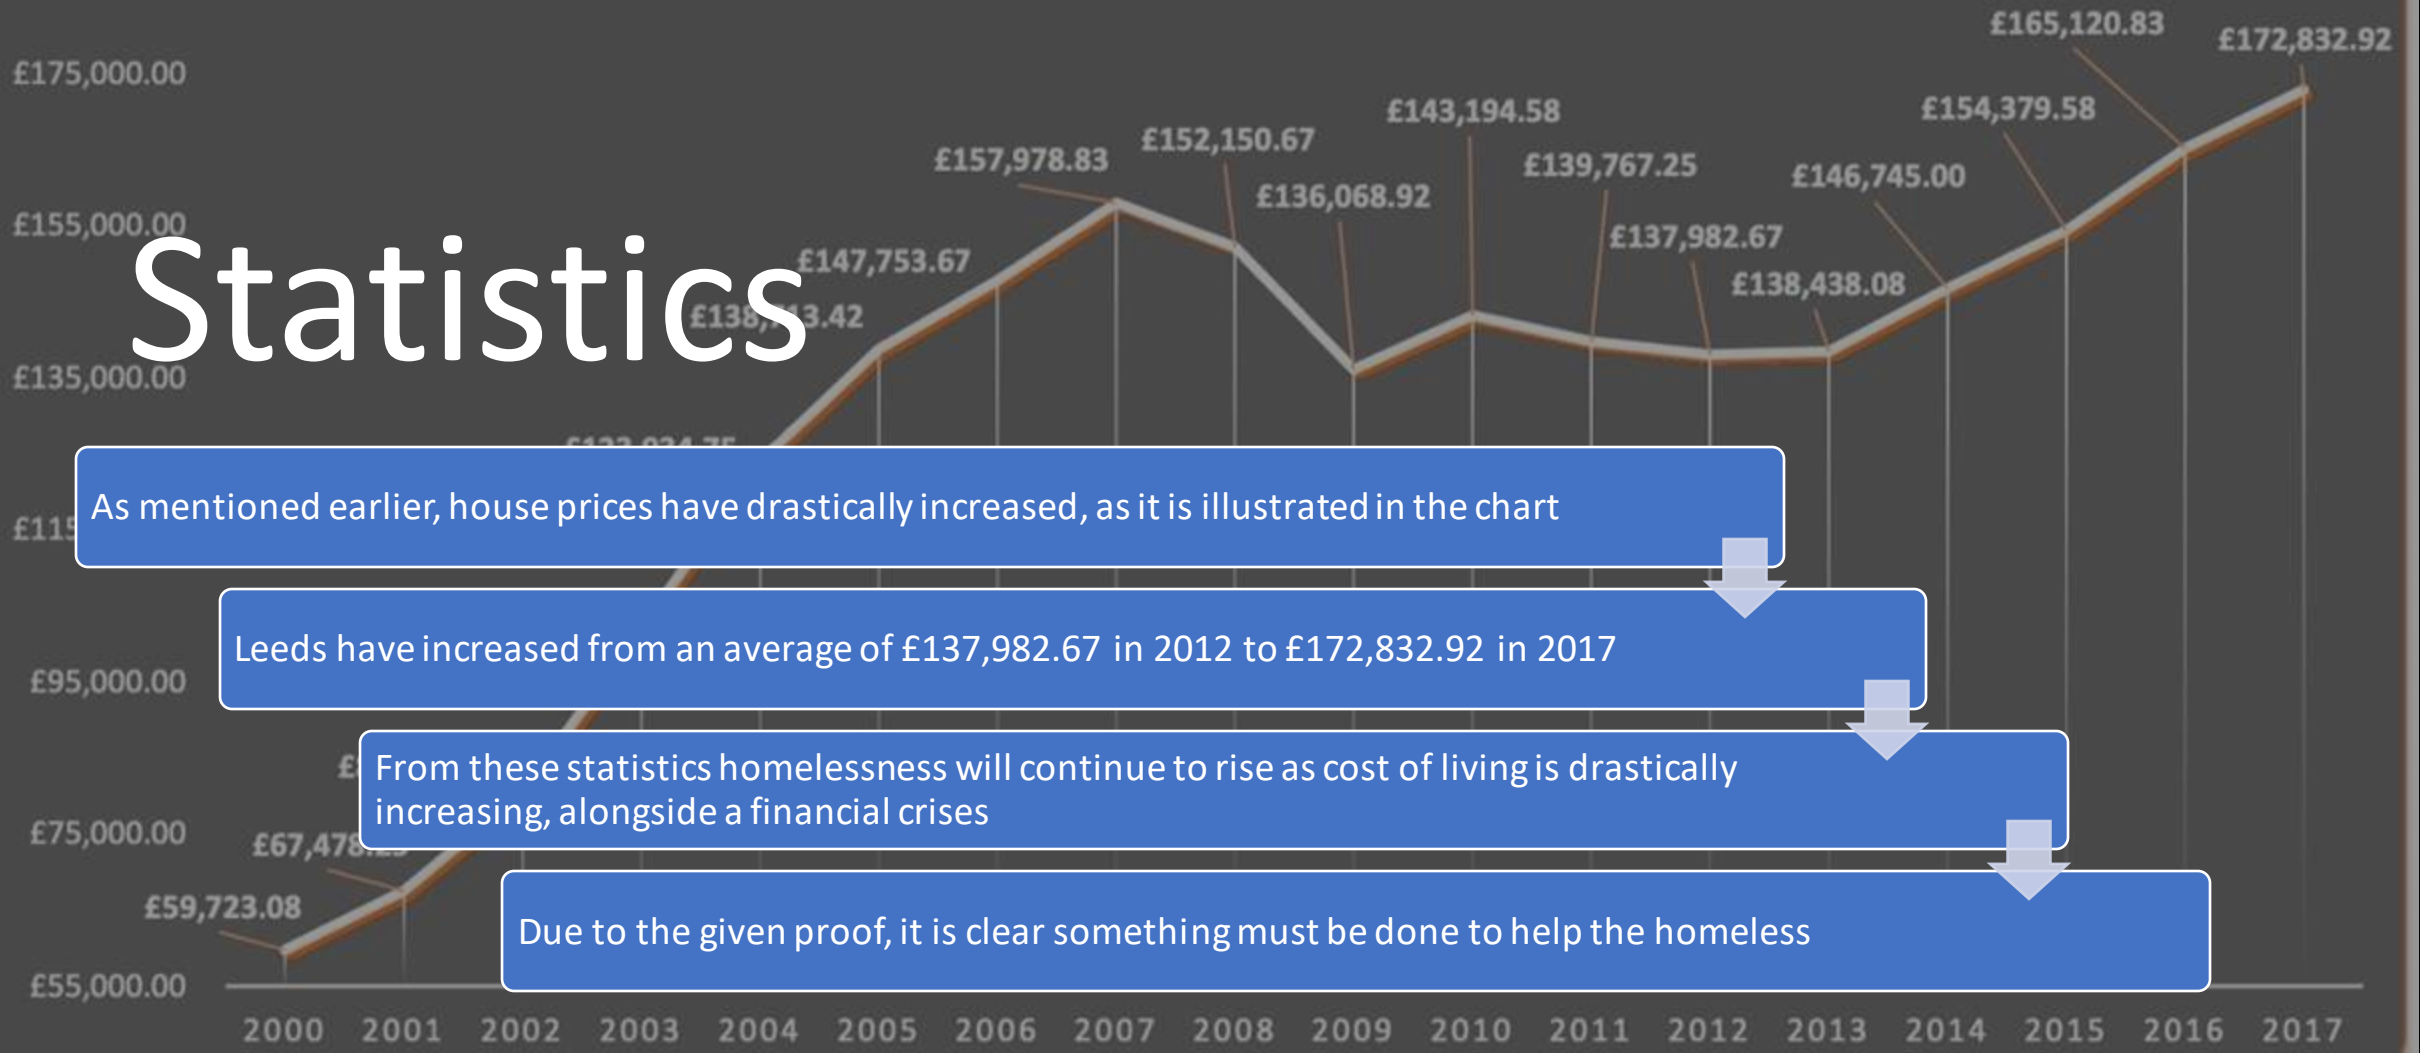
Statistics

£175,000.00
£155,000.00
£135,000.00
£115
£95,000.00
£75,000.00
£55,000.00

£165,120.83
£172,832.92
£143,194.58
£154,379.58
£152,150.67
£157,978.83
£139,767.25
£146,745.00
£136,068.92
£137,982.67
£147,753.67
£138,438.08
£138,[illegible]3.42
£67,478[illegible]
£59,723.08

As mentioned earlier, house prices have drastically increased, as it is illustrated in the chart

Leeds have increased from an average of £137,982.67 in 2012 to £172,832.92 in 2017

From these statistics homelessness will continue to rise as cost of living is drastically increasing, alongside a financial crises

Due to the given proof, it is clear something must be done to help the homeless

2000 2001 2002 2003 2004 2005 2006 2007 2008 2009 2010 2011 2012 2013 2014 2015 2016 2017